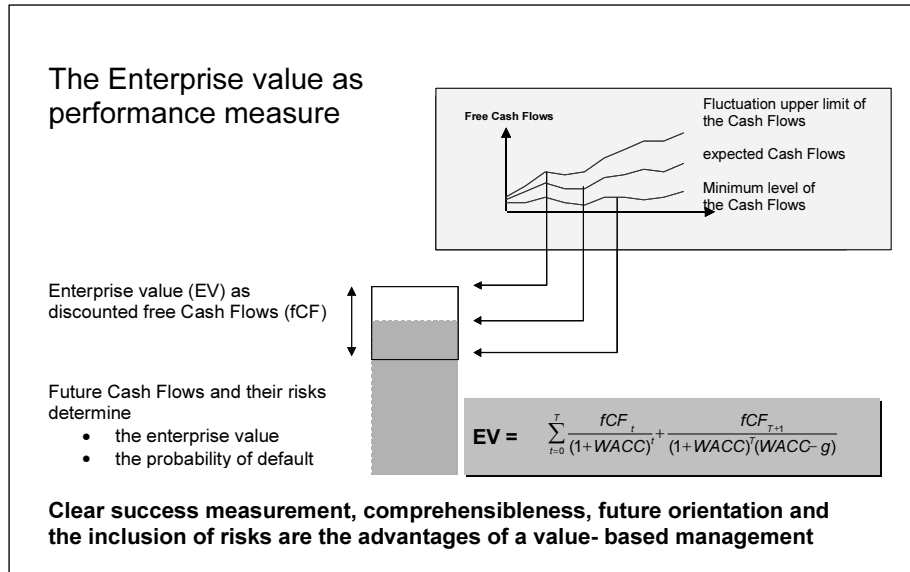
The Enterprise value as performance measure

Free Cash Flows

Fluctuation upper limit of the Cash Flows

expected Cash Flows

Minimum level of the Cash Flows

Enterprise value (EV) as discounted free Cash Flows (fCF)

Future Cash Flows and their risks determine
• the enterprise value
• the probability of default

$EV = \sum_{t=0}^{T} \frac{fCF_t}{(1+WACC)^t} + \frac{fCF_{T+1}}{(1+WACC)^T (WACC-g)}$

Clear success measurement, comprehensibleness, future orientation and the inclusion of risks are the advantages of a value- based management